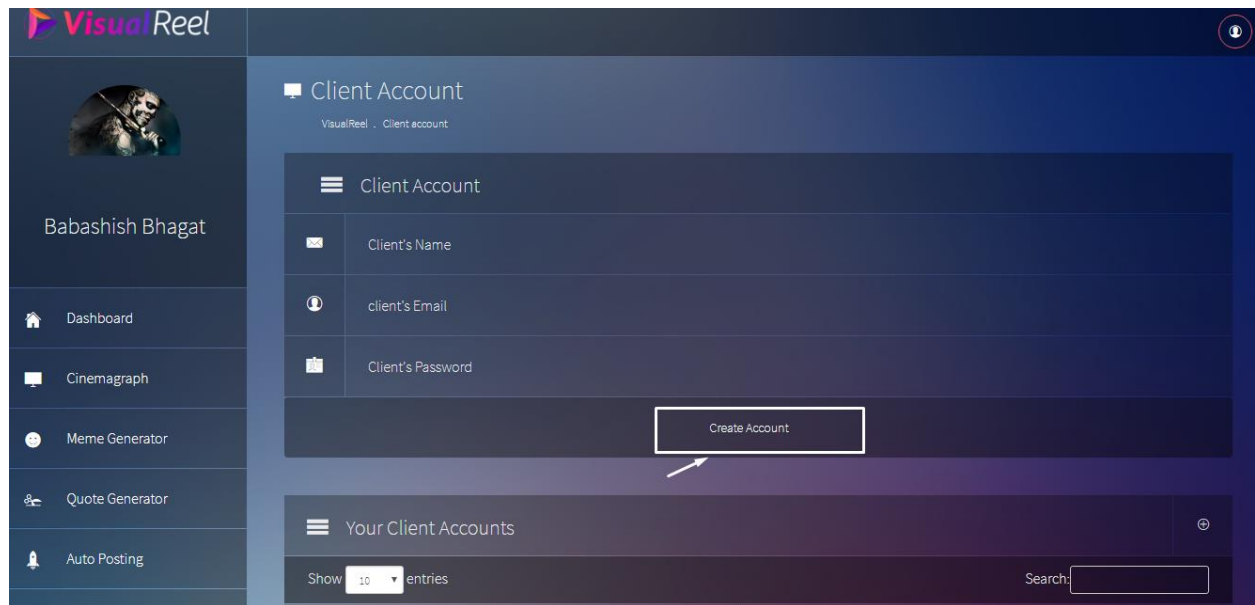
VisualReel

Babashish Bhagat

Dashboard

Cinemagraph

Meme Generator

Quote Generator

Auto Posting

Client Account

VisualReel . Client account

Client Account

Client's Name

client's Email

Client's Password

Create Account

Your Client Accounts

Show 10 entries

Search: